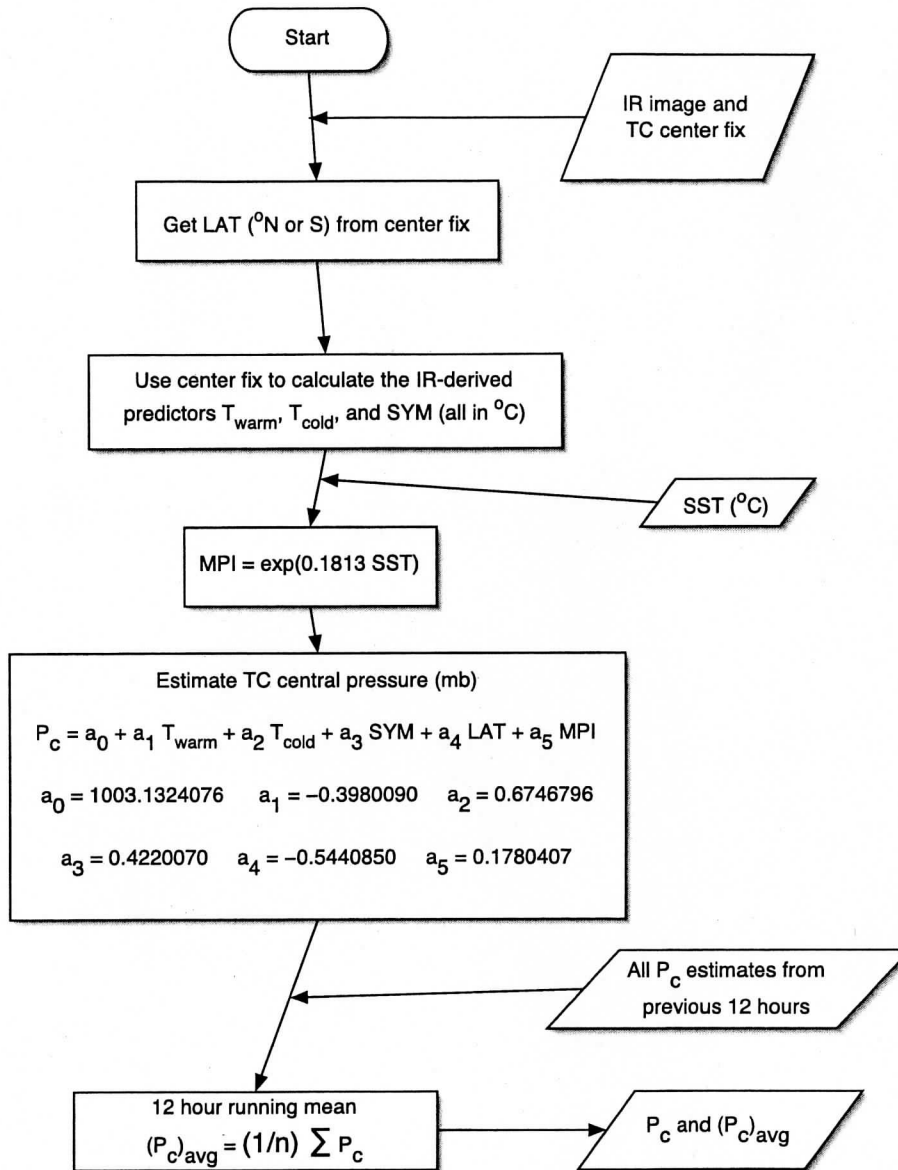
Start

IR image and TC center fix

Get LAT ($^{o}$N or S) from center fix

Use center fix to calculate the IR-derived predictors $T_{warm}$, $T_{cold}$, and SYM (all in $^{o}$C)

SST ($^{o}$C)

MPI = exp(0.1813 SST)

Estimate TC central pressure (mb)

$P_c = a_0 + a_1 T_{warm} + a_2 T_{cold} + a_3 SYM + a_4 LAT + a_5 MPI$

$a_0 = 1003.1324076$ $a_1 = -0.3980090$ $a_2 = 0.6746796$

$a_3 = 0.4220070$ $a_4 = -0.5440850$ $a_5 = 0.1780407$

All $P_c$ estimates from previous 12 hours

12 hour running mean

$(P_c)_{avg} = (1/n) \sum P_c$

$P_c$ and $(P_c)_{avg}$